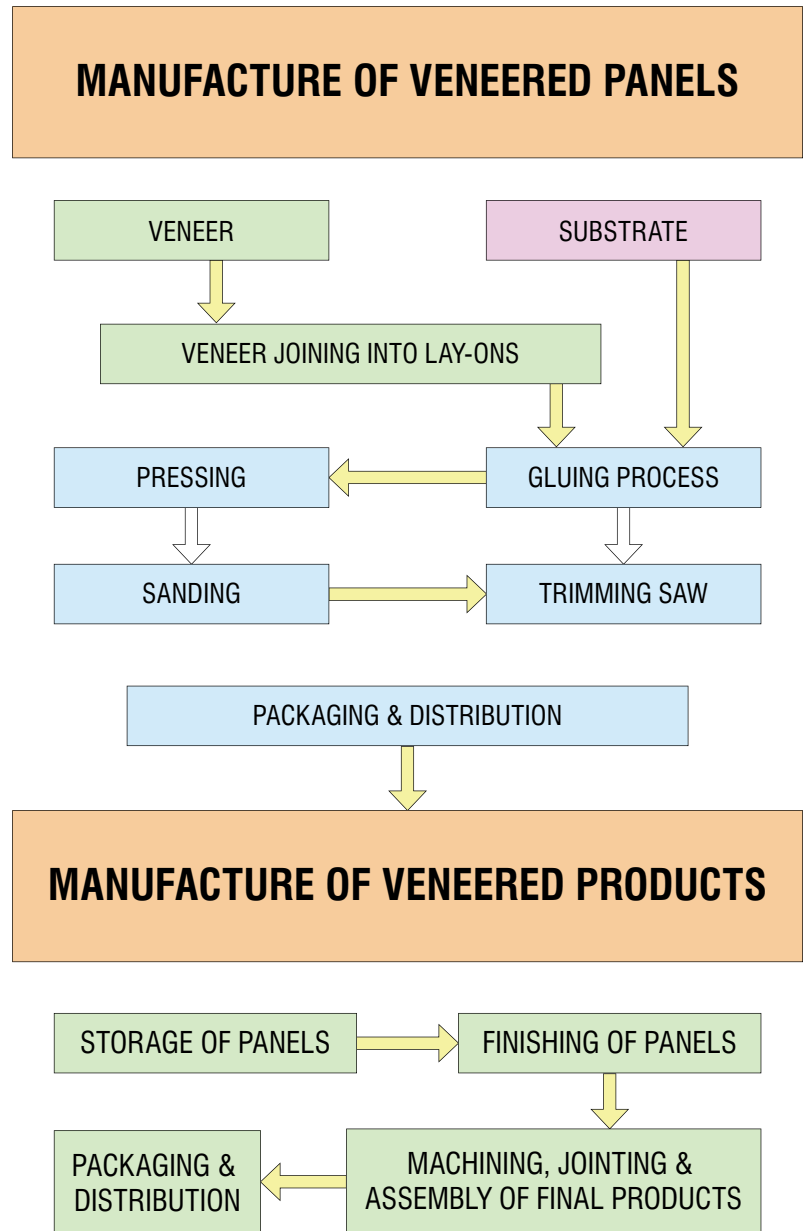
MANUFACTURE OF VENEERED PANELS

VENEER

SUBSTRATE

VENEER JOINING INTO LAY-ONS

PRESSING

GLUING PROCESS

SANDING

TRIMMING SAW

PACKAGING & DISTRIBUTION

MANUFACTURE OF VENEERED PRODUCTS

STORAGE OF PANELS

FINISHING OF PANELS

PACKAGING & DISTRIBUTION

MACHINING, JOINTING & ASSEMBLY OF FINAL PRODUCTS